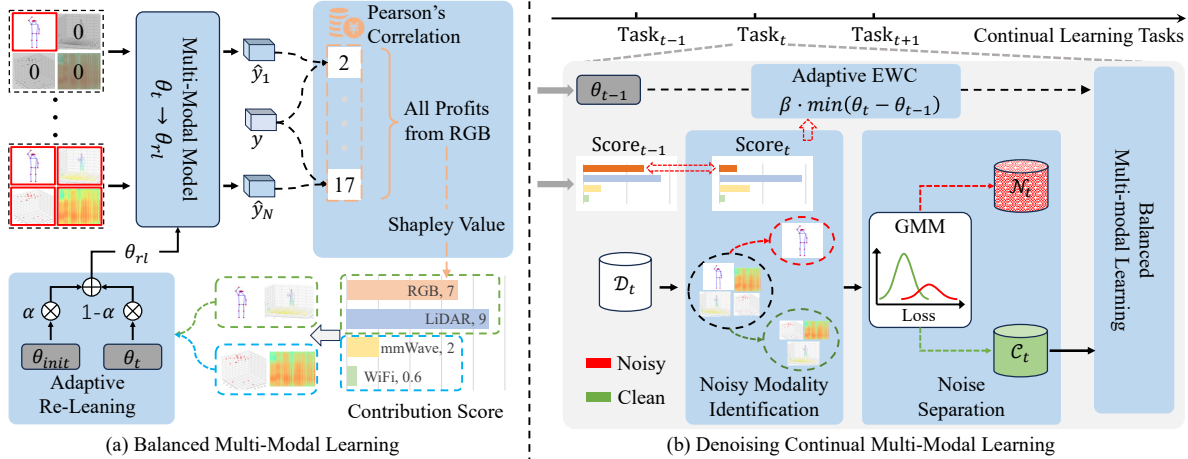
0

0

Multi-Modal Model

$\theta_t \rightarrow \theta_{rl}$

$\hat{y}_1$

$y$

$\hat{y}_N$

Pearson's Correlation

2

17

All Profits from RGB

Shapley Value

$\theta_{rl}$

$\alpha$

1-$\alpha$

$\theta_{init}$

$\theta_t$

Adaptive Re-Leaning

RGB, 7

LiDAR, 9

mmWave, 2

WiFi, 0.6

Contribution Score

(a) Balanced Multi-Modal Learning

Task$_{t-1}$

Task$_t$

Task$_{t+1}$

Continual Learning Tasks

$\theta_{t-1}$

Adaptive EWC

$\beta \cdot min(\theta_t - \theta_{t-1})$

Score$_{t-1}$

Score$_t$

$\mathcal{D}_t$

GMM

Loss

$\mathcal{N}_t$

$\mathcal{C}_t$

Balanced Multi-modal Learning

Noisy

Clean

Noisy Modality Identification

Noise Separation

(b) Denoising Continual Multi-Modal Learning